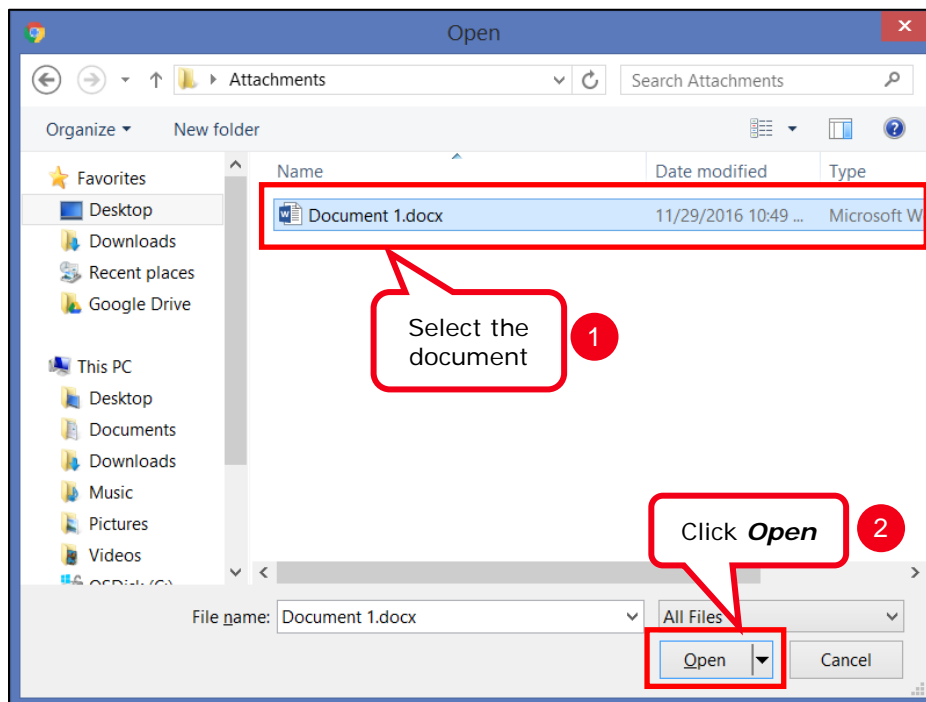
Open

Attachments

Search Attachments

Organize ▾ New folder

Favorites
Desktop
Downloads
Recent places
Google Drive

This PC
Desktop
Documents
Downloads
Music
Pictures
Videos
OSDisk (C:)

| Name | Date modified | Type |
|---|---|---|
| Document 1.docx | 11/29/2016 10:49 ... | Microsoft W |

Select the document

1

Click ***Open***

2

File name: Document 1.docx

All Files

Open

Cancel